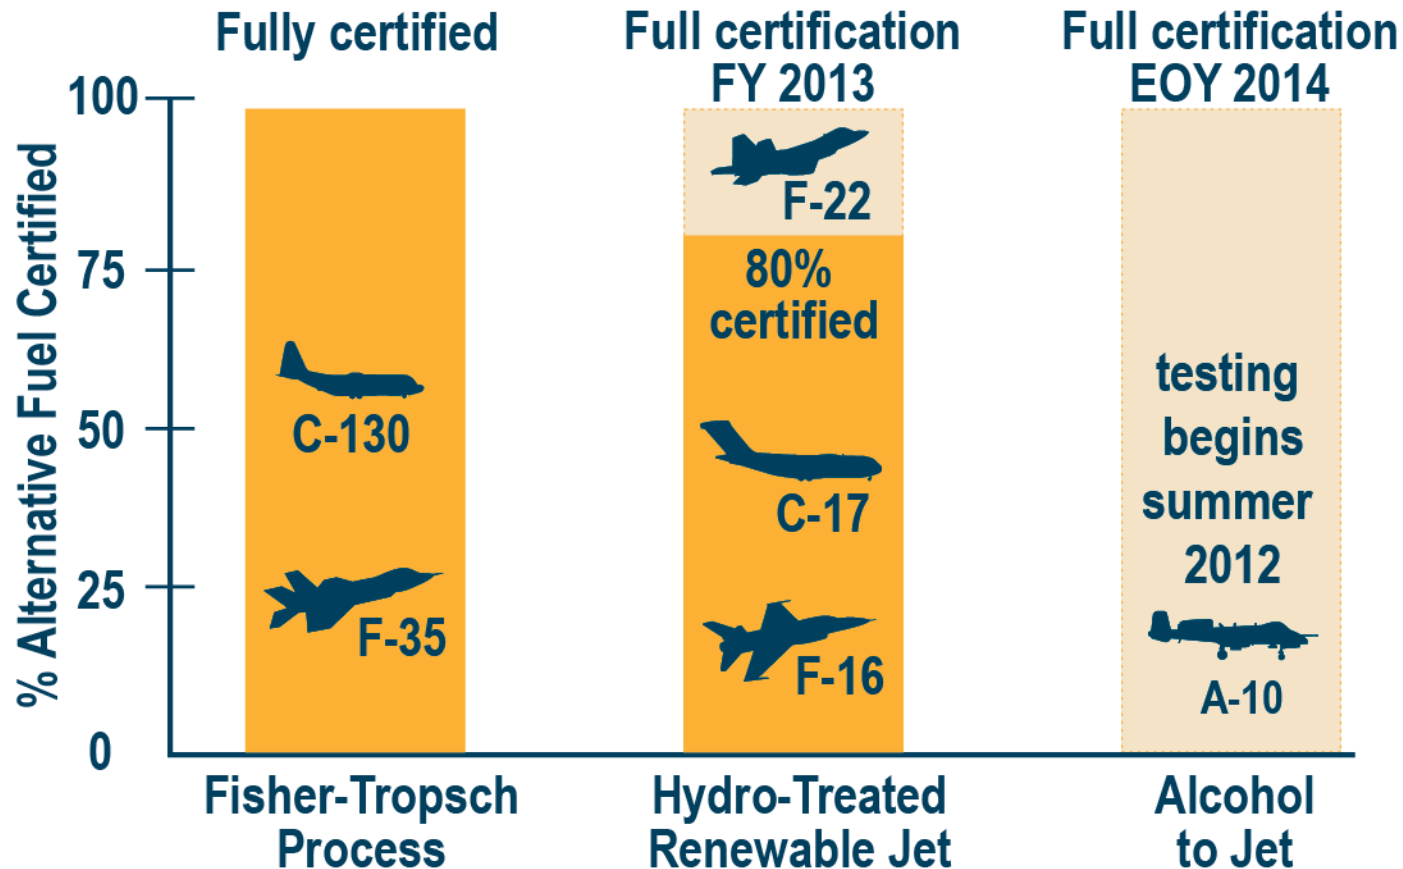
Fully certified

Full certification FY 2013

Full certification EOY 2014

% Alternative Fuel Certified

100
75
50
25
0

C-130
F-35

F-22
80% certified
C-17
F-16

testing begins summer 2012
A-10

Fisher-Tropsch Process

Hydro-Treated Renewable Jet

Alcohol to Jet